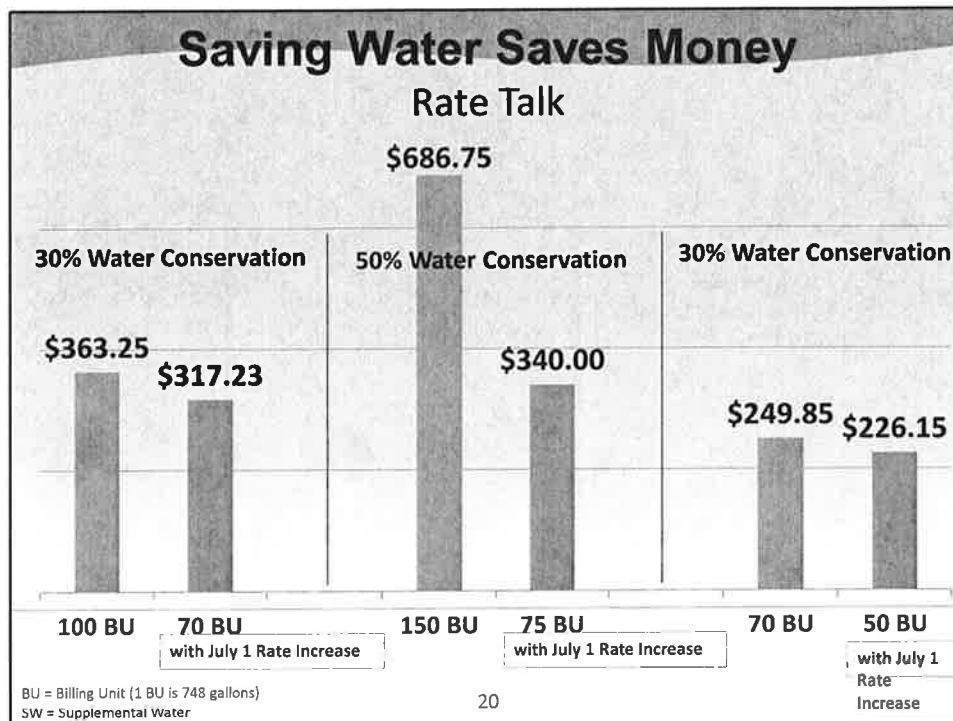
Saving Water Saves Money
Rate Talk

30% Water Conservation

$363.25
$317.23

100 BU
70 BU
with July 1 Rate Increase

50% Water Conservation

$686.75
$340.00

150 BU
75 BU
with July 1 Rate Increase

30% Water Conservation

$249.85
$226.15

70 BU
50 BU
with July 1 Rate Increase

BU = Billing Unit (1 BU is 748 gallons)
SW = Supplemental Water

20